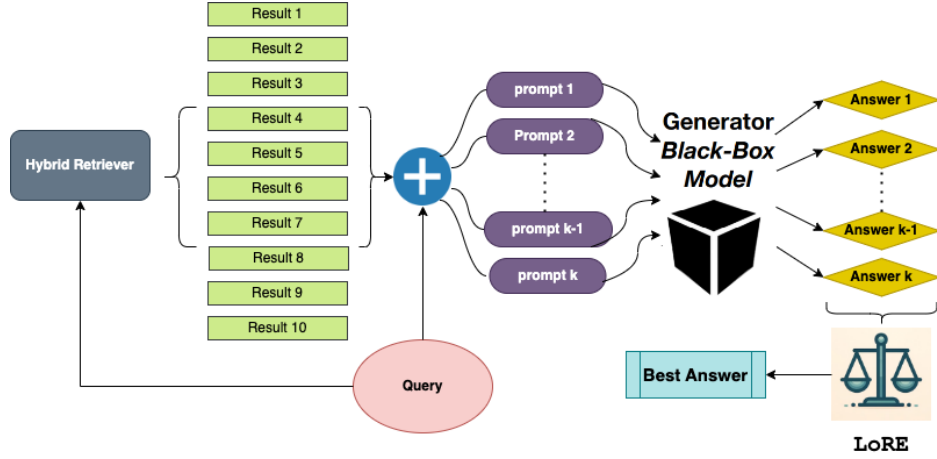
Hybrid Retriever

Result 1
Result 2
Result 3
Result 4
Result 5
Result 6
Result 7
Result 8
Result 9
Result 10

prompt 1
Prompt 2
prompt k-1
prompt k

Generator
Black-Box
Model

Answer 1
Answer 2
Answer k-1
Answer k

Query

Best Answer

LoRE